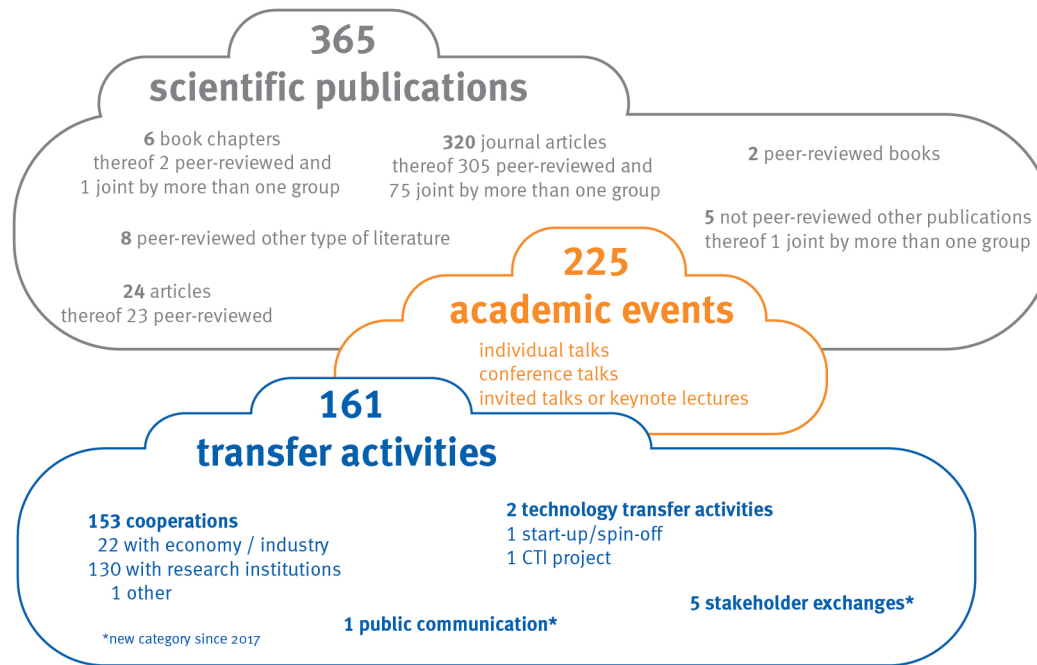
365
scientific publications

6 book chapters
thereof 2 peer-reviewed and
1 joint by more than one group

320 journal articles
thereof 305 peer-reviewed and
75 joint by more than one group

2 peer-reviewed books

8 peer-reviewed other type of literature

5 not peer-reviewed other publications
thereof 1 joint by more than one group

24 articles
thereof 23 peer-reviewed

225
academic events

individual talks
conference talks
invited talks or keynote lectures

161
transfer activities

153 cooperations
22 with economy / industry
130 with research institutions
1 other

2 technology transfer activities
1 start-up/spin-off
1 CTI project

5 stakeholder exchanges*

1 public communication*

*new category since 2017